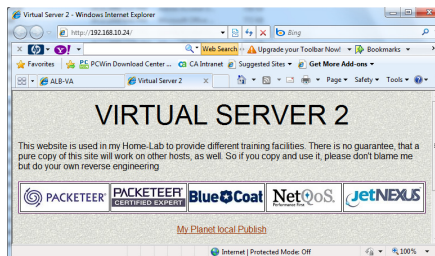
Virtual Server 2 - Windows Internet Explorer

http://192.168.10.24/

Bing

Y!

Web Search

Upgrade your Toolbar Now!

Bookmarks

Favorites

PCWin Download Center ...

CA Intranet

Suggested Sites

Get More Add-ons

ALB-VA

Virtual Server 2

Page

Safety

Tools

VIRTUAL SERVER 2

This website is used in my Home-Lab to provide different training facilities. There is no guarantee, that a pure copy of this site will work on other hosts, as well. So if you copy and use it, please don't blame me but do your own reverse engineering

PACKETEER

PACKETEER CERTIFIED EXPERT

Blue Coat

NetQoS. Performance First

JetNEXUS

My Planet local Publish

Internet | Protected Mode: Off

100%